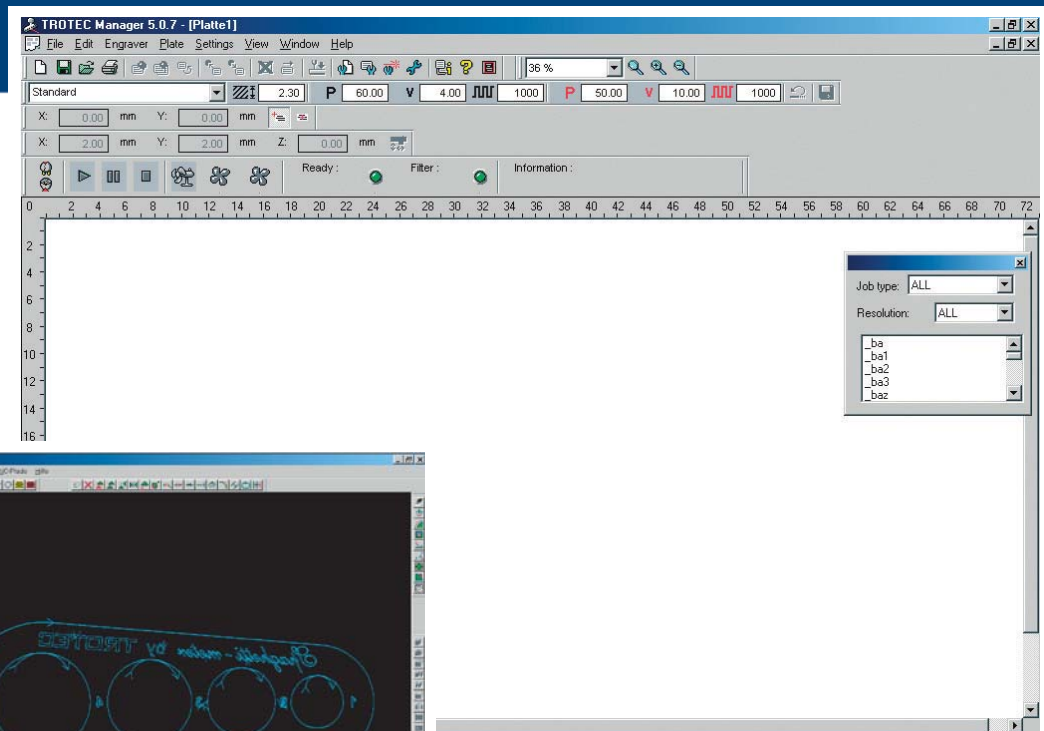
TROTEC Manager 5.0.7 - [Platte1]

File Edit Engraver Plate Settings View Window Help

36 %

Standard 2.30 P 60.00 V 4.00 1000 P 50.00 V 10.00 1000

X: 0.00 mm Y: 0.00 mm

X: 2.00 mm Y: 2.00 mm Z: 0.00 mm

Ready : Filter : Information :

0 2 4 6 8 10 12 14 16 18 20 22 24 26 28 30 32 34 36 38 40 42 44 46 48 50 52 54 56 58 60 62 64 66 68 70 72

2 4 6 8 10 12 14 16

Job type: ALL

Resolution: ALL

_ba
_ba1
_ba2
_ba3
_baz

Hilfe

TROTEC Graphik - made by